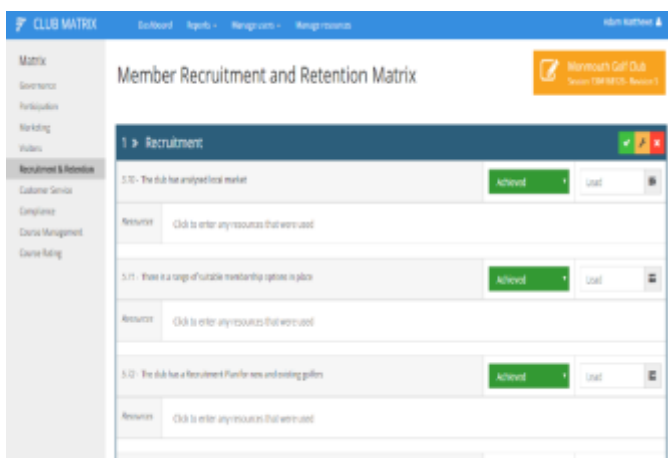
CLUB MATRIX Dashboard Reports Manage users Manage resources Adam Matthews

Matrix
Governance
Participation
Marketing
Visitors
Recruitment & Retention
Customer Service
Compliance
Course Management
Course Rating

Member Recruitment and Retention Matrix

Monmouth Golf Club
Session TBM 100125 - Revision 5

1 > Recruitment

5.10 - The club has analysed local market
Achieved
Lead

Resources Click to enter any resources that were used

5.11 - There is a range of suitable membership options in place
Achieved
Lead

Resources Click to enter any resources that were used

5.12 - The club has a Recruitment Plan for new and existing golfers
Achieved
Lead

Resources Click to enter any resources that were used